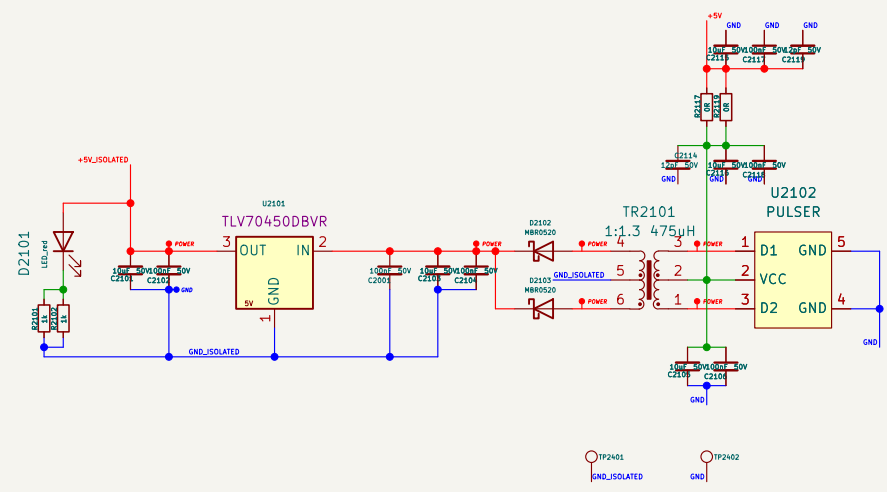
+5V
GND
GND
GND
10uF 50V
C2115
100nF 50V
C2117
2.2nF 50V
C2119

R2117
0R
R2119
0R

C2114
12nF 50V
GND
10uF 50V
C2118
100nF 50V
C2116
GND

+5V_ISOLATED

U2101
TLV70450DBVR
3 OUT
IN 2
GND
5V
1
POWER
POWER
POWER

D2101
LED_red
R2101
1k
R2102
1k

10uF 50V
C2101
100nF 50V
C2102
GND

100nF 50V
C2001
10uF 50V
C2103
100nF 50V
C2104

D2102
MBR0520
D2103
MBR0520
POWER
POWER
GND_ISOLATED

TR2101
1:1.3 475uH
4
5
6
3
2
1
POWER
POWER

U2102
PULSER
1 D1
2 VCC
3 D2
GND 5
GND 4
GND

GND_ISOLATED

10uF 50V
C2105
100nF 50V
C2106
GND

TP2401
GND_ISOLATED
TP2402
GND